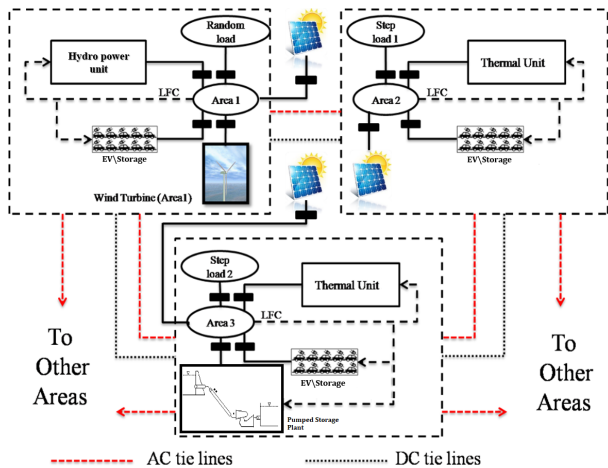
Random load

Hydro power unit

LFC

Area 1

EV\Storage

Wind Turbine (Area1)

Step load 1

Thermal Unit

LFC

Area 2

EV\Storage

Step load 2

Thermal Unit

Area 3

LFC

EV\Storage

Pumped Storage Plant

To Other Areas

To Other Areas

AC tie lines

DC tie lines